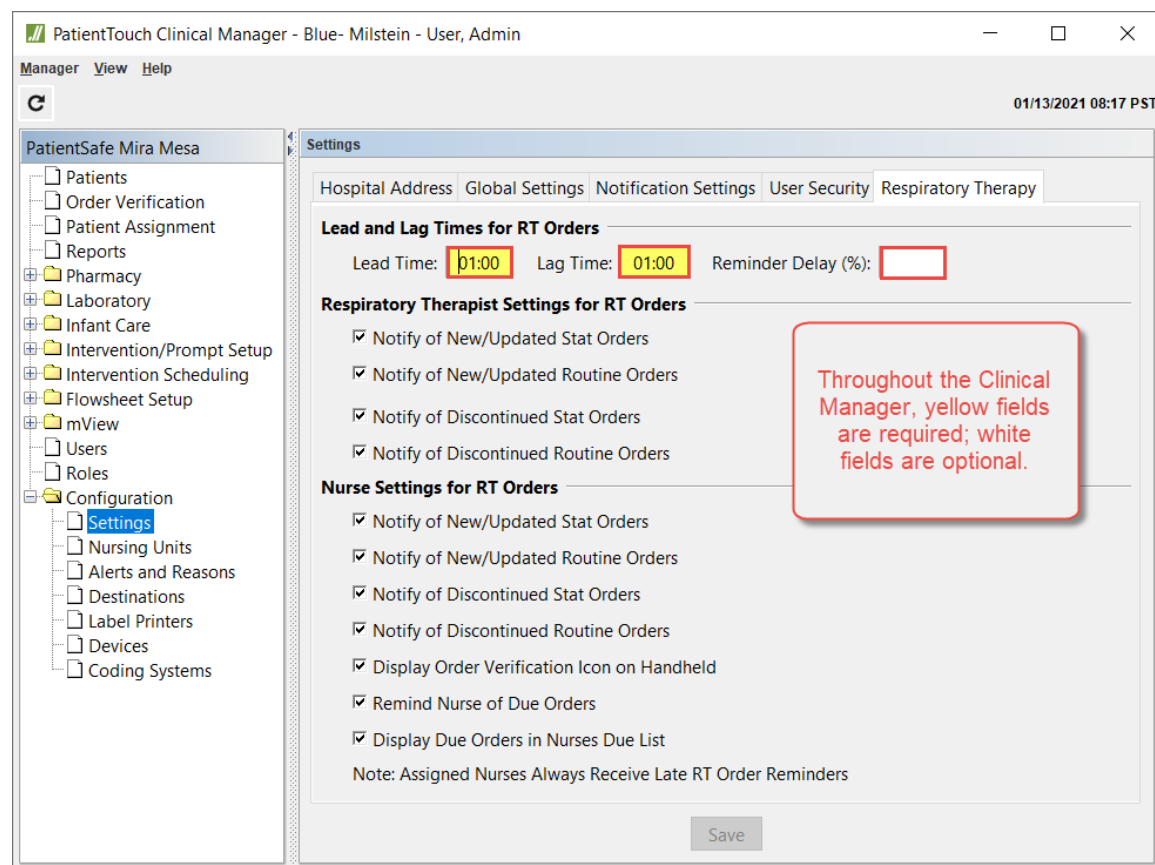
PatientTouch Clinical Manager - Blue- Milstein - User, Admin

Manager View Help

01/13/2021 08:17 PST

PatientSafe Mira Mesa

Patients
Order Verification
Patient Assignment
Reports
Pharmacy
Laboratory
Infant Care
Intervention/Prompt Setup
Intervention Scheduling
Flowsheet Setup
mView
Users
Roles
Configuration
Settings
Nursing Units
Alerts and Reasons
Destinations
Label Printers
Devices
Coding Systems

Settings

Hospital Address | Global Settings | Notification Settings | User Security | Respiratory Therapy

Lead and Lag Times for RT Orders

Lead Time: 01:00 Lag Time: 01:00 Reminder Delay (%):

Respiratory Therapist Settings for RT Orders

Notify of New/Updated Stat Orders
Notify of New/Updated Routine Orders
Notify of Discontinued Stat Orders
Notify of Discontinued Routine Orders

Throughout the Clinical Manager, yellow fields are required; white fields are optional.

Nurse Settings for RT Orders

Notify of New/Updated Stat Orders
Notify of New/Updated Routine Orders
Notify of Discontinued Stat Orders
Notify of Discontinued Routine Orders
Display Order Verification Icon on Handheld
Remind Nurse of Due Orders
Display Due Orders in Nurses Due List
Note: Assigned Nurses Always Receive Late RT Order Reminders

Save